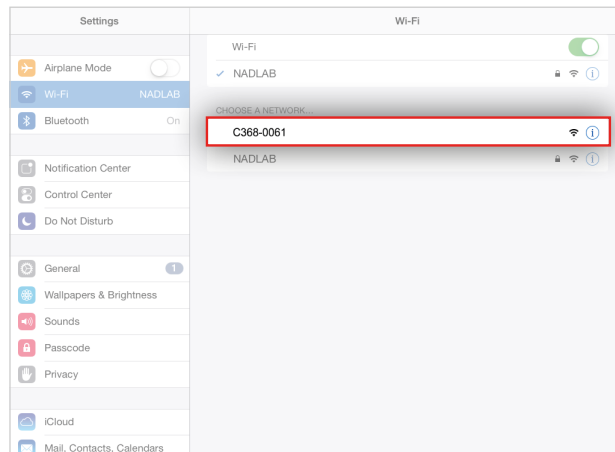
Settings

Airplane Mode

Wi-Fi NADLAB

Bluetooth On

Notification Center

Control Center

Do Not Disturb

General 1

Wallpapers & Brightness

Sounds

Passcode

Privacy

iCloud

Mail, Contacts, Calendars

Wi-Fi

Wi-Fi

✓ NADLAB

CHOOSE A NETWORK...

C368-0061

NADLAB